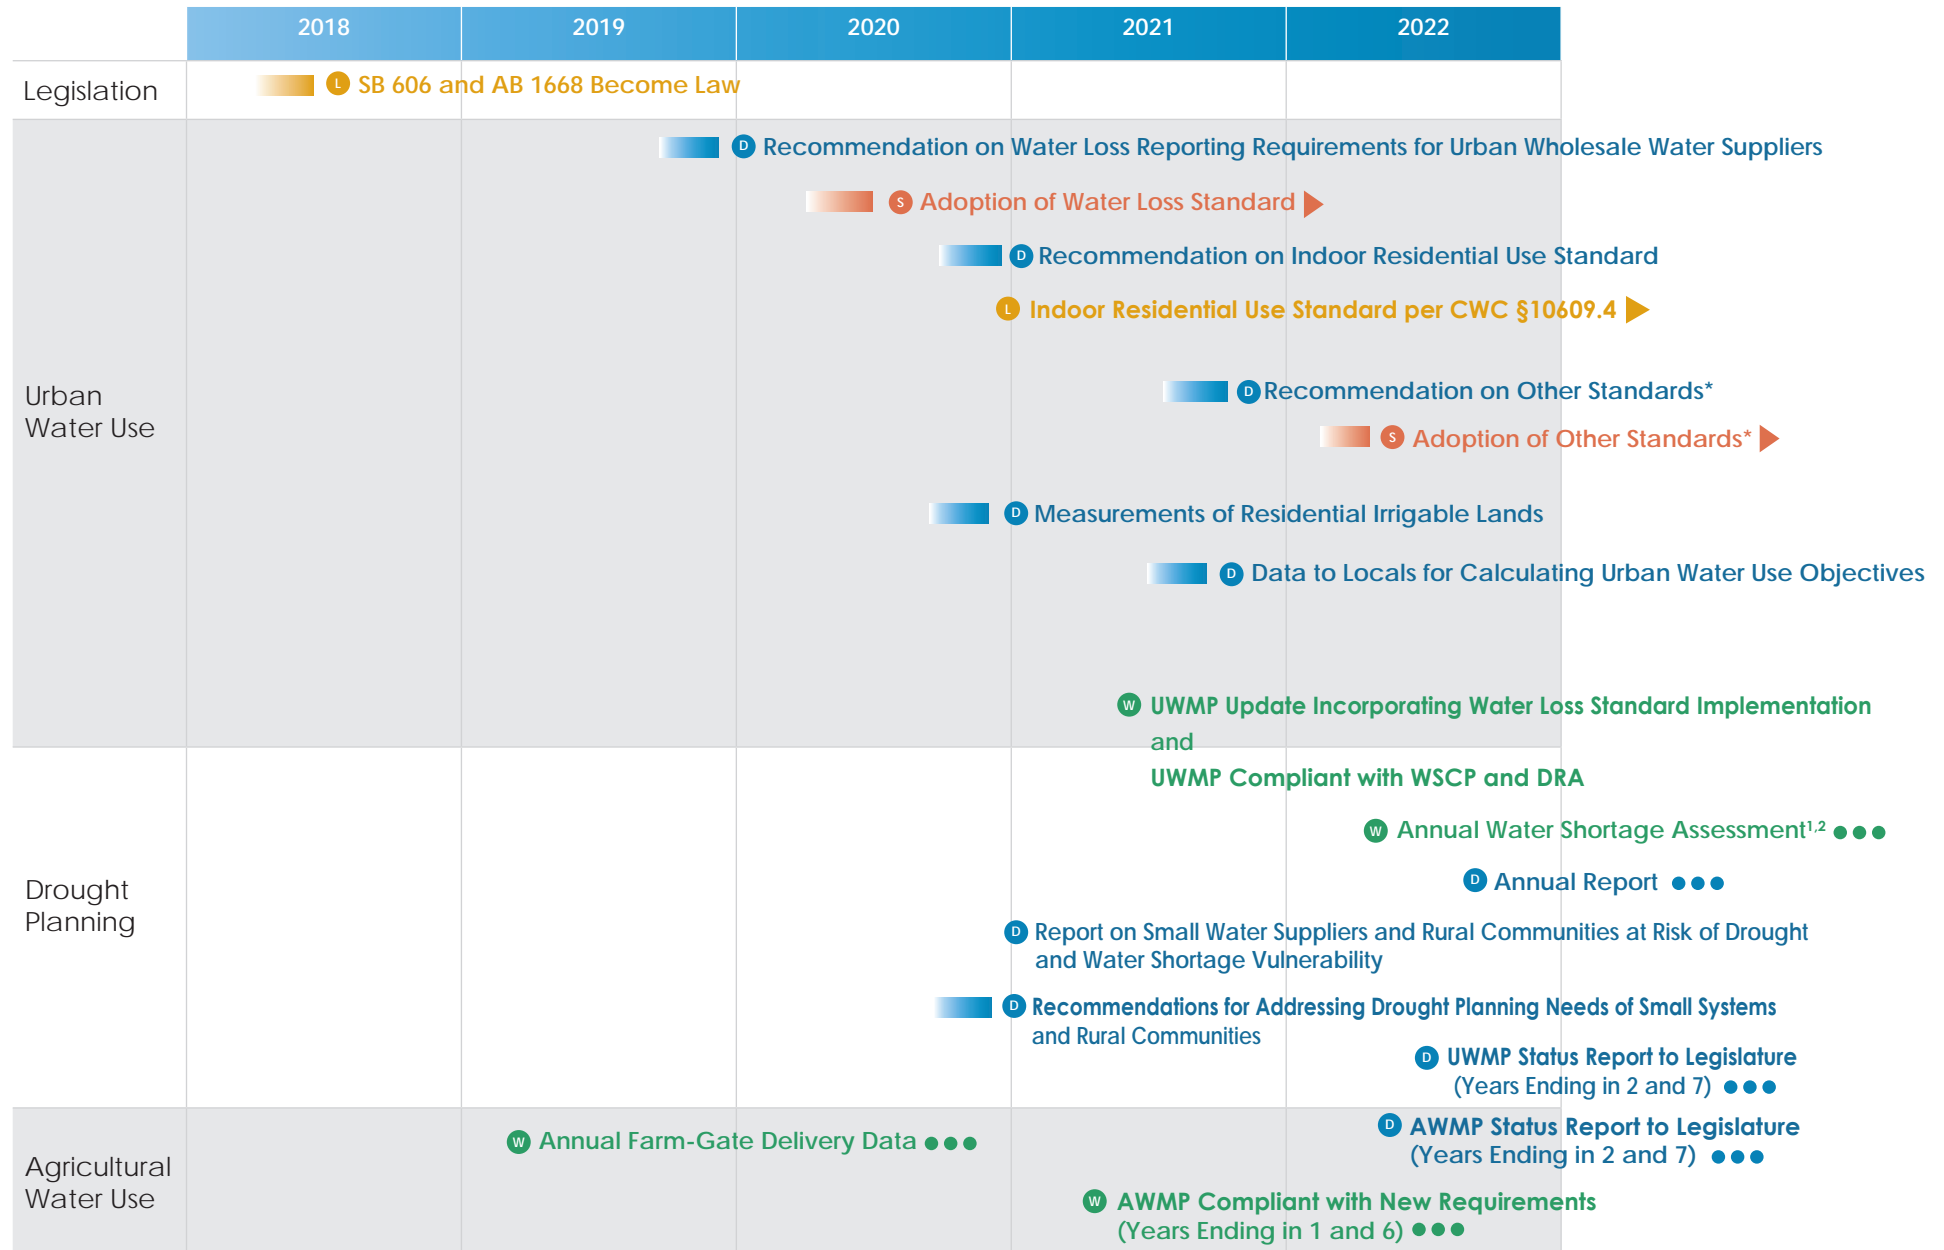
| | 2018 | 2019 | 2020 | 2021 | 2022 |
|---|---|---|---|---|---|

Legislation

L SB 606 and AB 1668 Become Law

Urban Water Use

D Recommendation on Water Loss Reporting Requirements for Urban Wholesale Water Suppliers

S Adoption of Water Loss Standard

D Recommendation on Indoor Residential Use Standard

L Indoor Residential Use Standard per CWC §10609.4

D Recommendation on Other Standards*

S Adoption of Other Standards*

D Measurements of Residential Irrigable Lands

D Data to Locals for Calculating Urban Water Use Objectives

W UWMP Update Incorporating Water Loss Standard Implementation and UWMP Compliant with WSCP and DRA

Drought Planning

W Annual Water Shortage Assessment$^{1,2}$ ●●●

D Annual Report ●●●

D Report on Small Water Suppliers and Rural Communities at Risk of Drought and Water Shortage Vulnerability

D Recommendations for Addressing Drought Planning Needs of Small Systems and Rural Communities

D UWMP Status Report to Legislature (Years Ending in 2 and 7) ●●●

Agricultural Water Use

W Annual Farm-Gate Delivery Data ●●●

D AWMP Status Report to Legislature (Years Ending in 2 and 7) ●●●

W AWMP Compliant with New Requirements (Years Ending in 1 and 6) ●●●